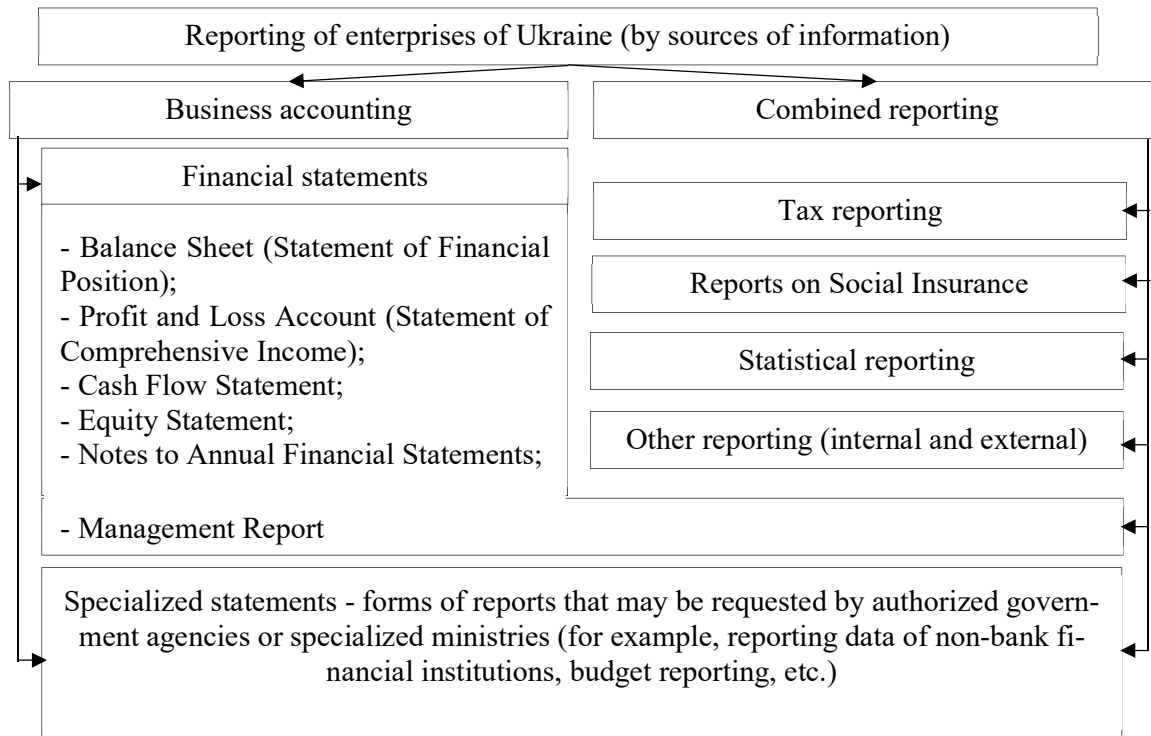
Reporting of enterprises of Ukraine (by sources of information)

Business accounting

Combined reporting

Financial statements

- Balance Sheet (Statement of Financial Position);
- Profit and Loss Account (Statement of Comprehensive Income);
- Cash Flow Statement;
- Equity Statement;
- Notes to Annual Financial Statements;

Tax reporting

Reports on Social Insurance

Statistical reporting

Other reporting (internal and external)

- Management Report

Specialized statements - forms of reports that may be requested by authorized government agencies or specialized ministries (for example, reporting data of non-bank financial institutions, budget reporting, etc.)